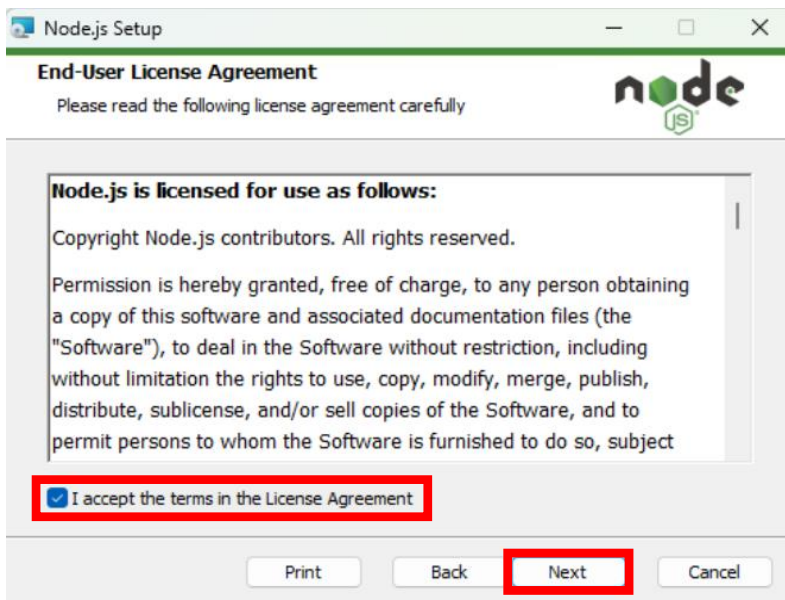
Node.js Setup

End-User License Agreement

Please read the following license agreement carefully

node js

Node.js is licensed for use as follows:

Copyright Node.js contributors. All rights reserved.

Permission is hereby granted, free of charge, to any person obtaining a copy of this software and associated documentation files (the "Software"), to deal in the Software without restriction, including without limitation the rights to use, copy, modify, merge, publish, distribute, sublicense, and/or sell copies of the Software, and to permit persons to whom the Software is furnished to do so, subject

I accept the terms in the License Agreement

Print Back Next Cancel